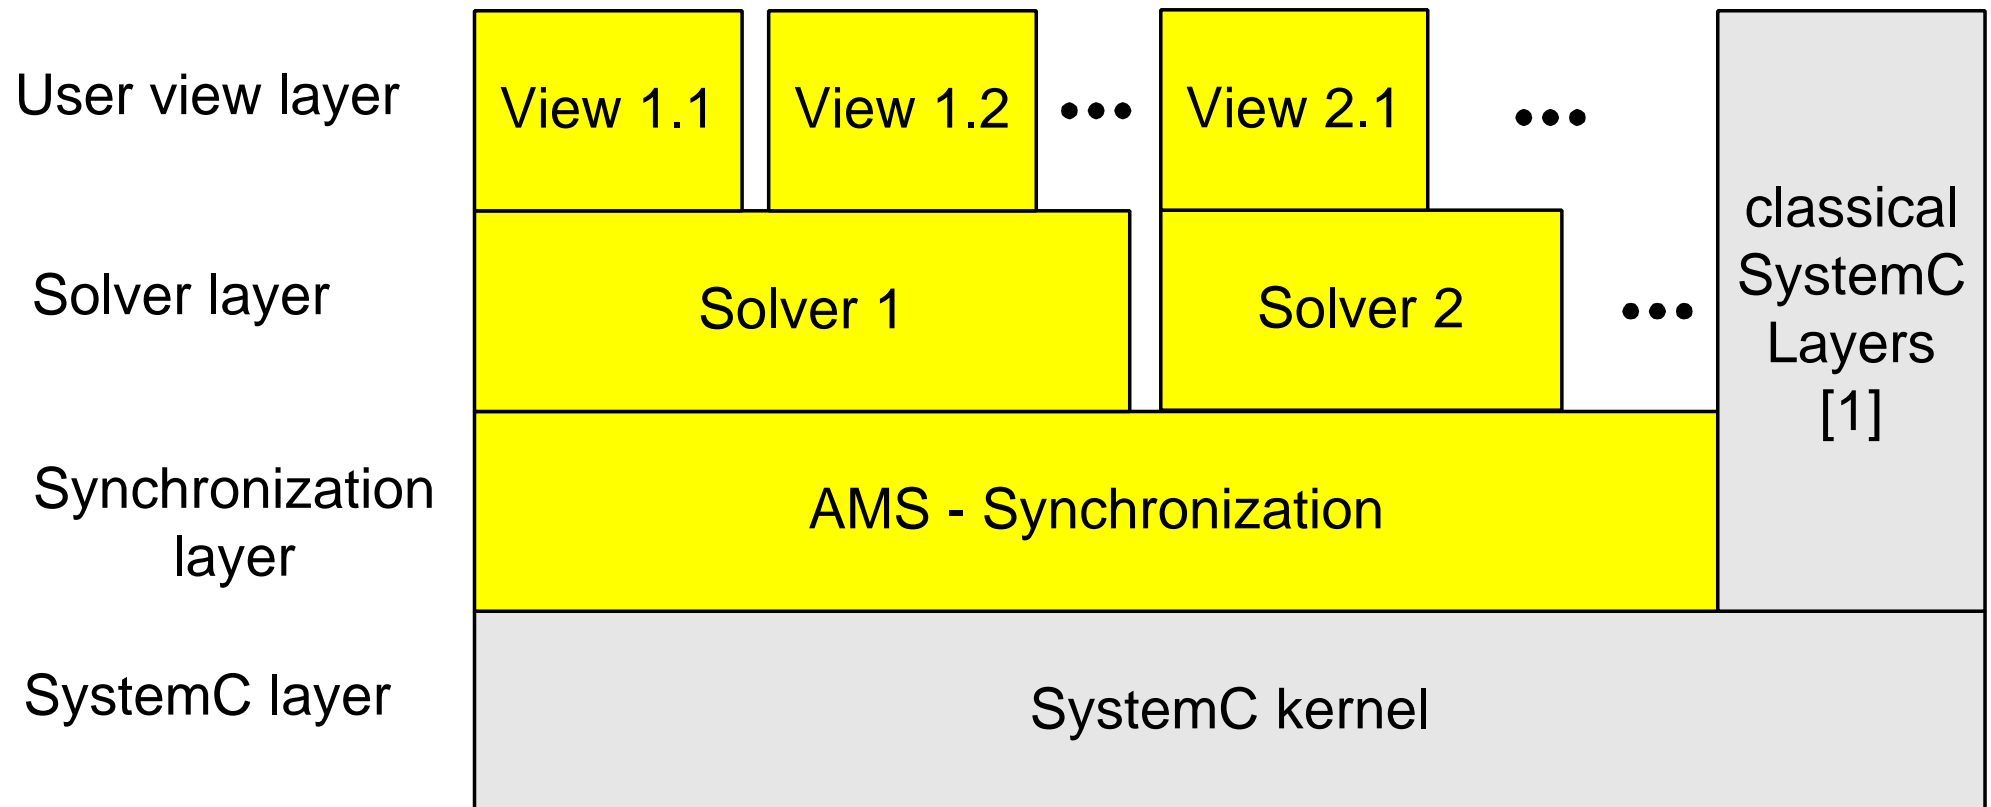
User view layer

View 1.1

View 1.2

•••

View 2.1

•••

classical SystemC Layers [1]

Solver layer

Solver 1

Solver 2

•••

Synchronization layer

AMS - Synchronization

SystemC layer

SystemC kernel